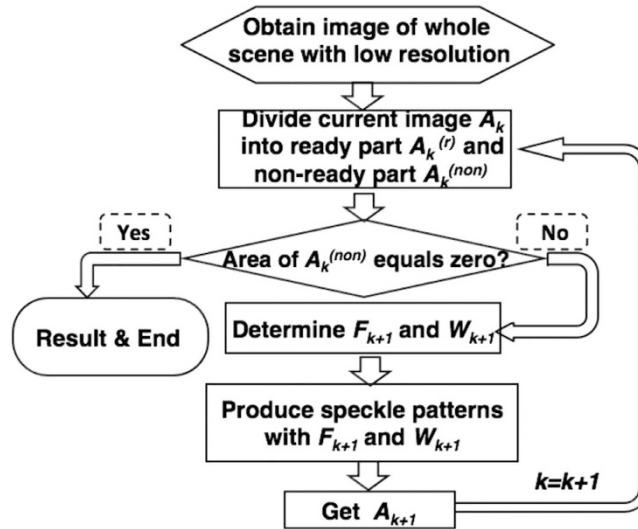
Obtain image of whole scene with low resolution

Divide current image $A_k$ into ready part $A_k^{(r)}$ and non-ready part $A_k^{(non)}$

Yes

No

Area of $A_k^{(non)}$ equals zero?

Result & End

Determine $F_{k+1}$ and $W_{k+1}$

Produce speckle patterns with $F_{k+1}$ and $W_{k+1}$

$k=k+1$

Get $A_{k+1}$